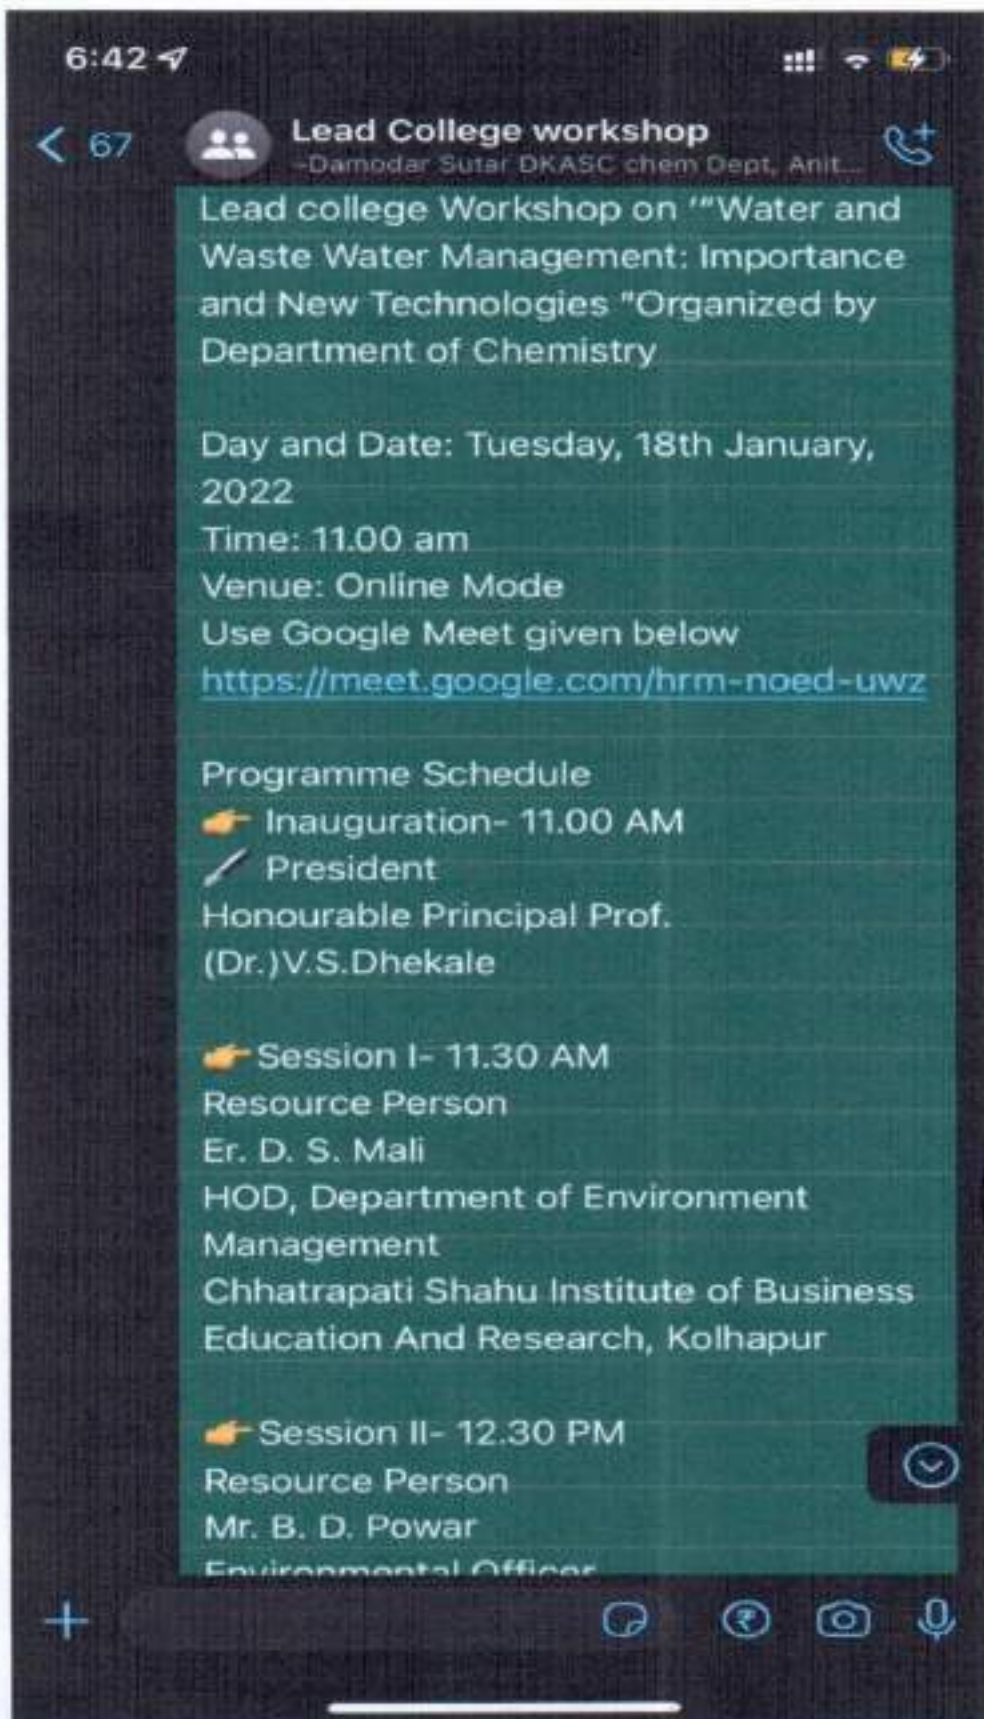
6:42

67

Lead College workshop
~Damodar Sutar DKASC chem Dept, Anit...

Lead college Workshop on '"Water and Waste Water Management: Importance and New Technologies "Organized by Department of Chemistry

Day and Date: Tuesday, 18th January, 2022
Time: 11.00 am
Venue: Online Mode
Use Google Meet given below
https://meet.google.com/hrm-noed-uwz

Programme Schedule
👉 Inauguration- 11.00 AM
✒️ President
Honourable Principal Prof. (Dr.)V.S.Dhekale

👉Session I- 11.30 AM
Resource Person
Er. D. S. Mali
HOD, Department of Environment Management
Chhatrapati Shahu Institute of Business Education And Research, Kolhapur

👉Session II- 12.30 PM
Resource Person
Mr. B. D. Powar
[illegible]